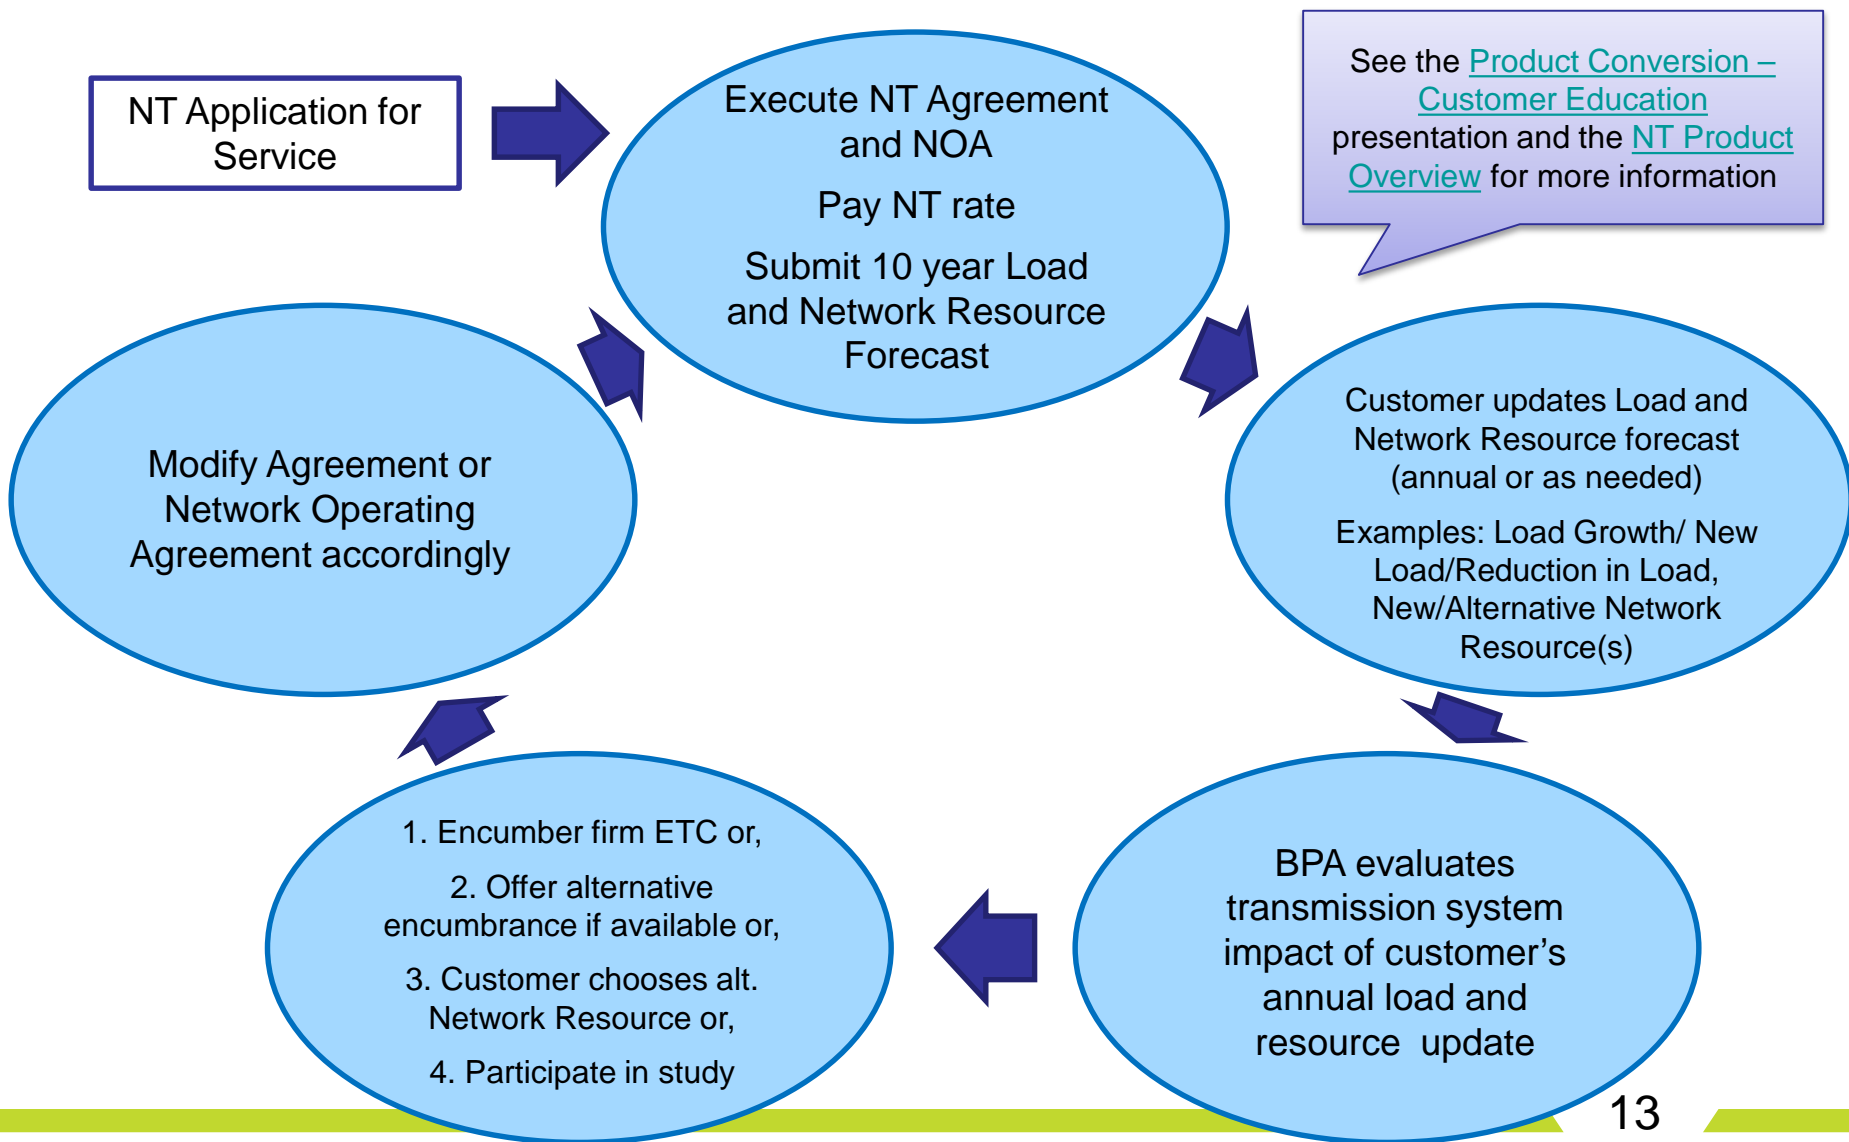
NT Application for Service

Execute NT Agreement and NOA

Pay NT rate

Submit 10 year Load and Network Resource Forecast

See the Product Conversion – Customer Education presentation and the NT Product Overview for more information

Customer updates Load and Network Resource forecast (annual or as needed)

Examples: Load Growth/ New Load/Reduction in Load, New/Alternative Network Resource(s)

BPA evaluates transmission system impact of customer’s annual load and resource update

1. Encumber firm ETC or,

2. Offer alternative encumbrance if available or,

3. Customer chooses alt. Network Resource or,

4. Participate in study

Modify Agreement or Network Operating Agreement accordingly

13